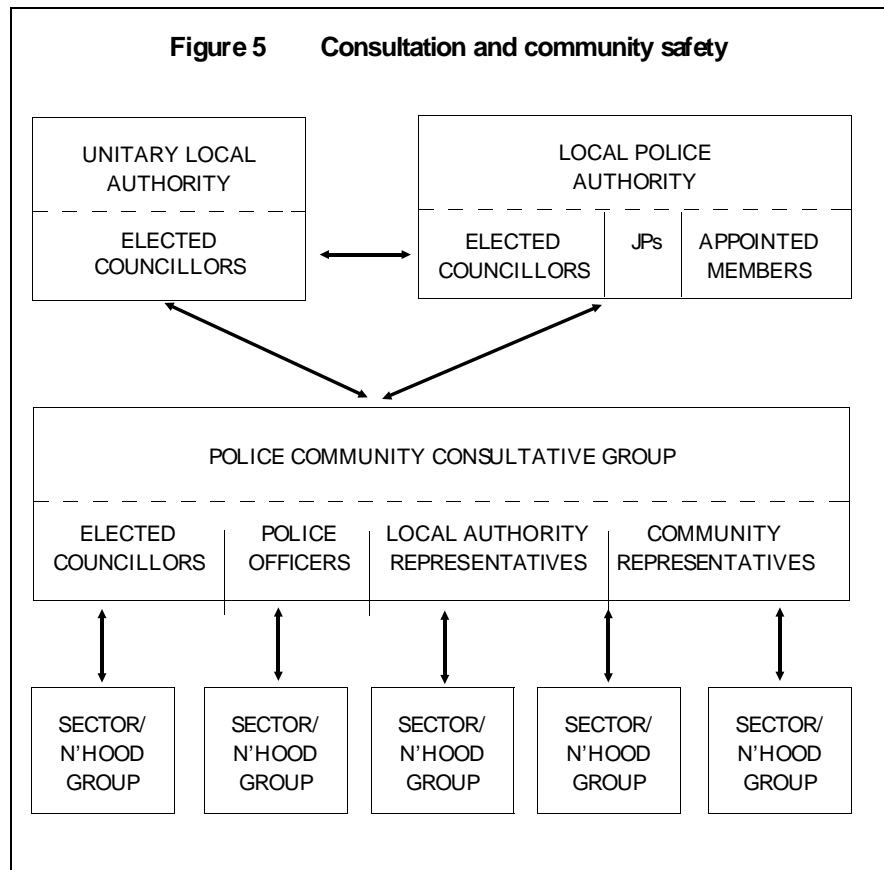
Figure 5 Consultation and community safety

UNITARY LOCAL AUTHORITY

ELECTED COUNCILLORS

LOCAL POLICE AUTHORITY

ELECTED COUNCILLORS

JPs

APPOINTED MEMBERS

POLICE COMMUNITY CONSULTATIVE GROUP

ELECTED COUNCILLORS

POLICE OFFICERS

LOCAL AUTHORITY REPRESENTATIVES

COMMUNITY REPRESENTATIVES

SECTOR/ N'HOOD GROUP

SECTOR/ N'HOOD GROUP

SECTOR/ N'HOOD GROUP

SECTOR/ N'HOOD GROUP

SECTOR/ N'HOOD GROUP